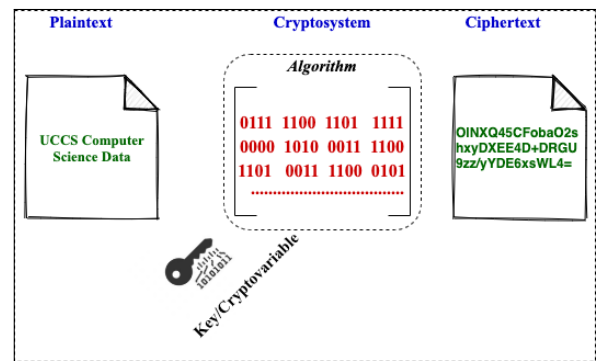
Plaintext

Cryptosystem

Ciphertext

UCCS Computer Science Data

Algorithm

0111 1100 1101 1111
0000 1010 0011 1100
1101 0011 1100 0101
......................................

OINXQ45CFobaO2s
hxyDXEE4D+DRGU
9zz/yYDE6xsWL4=

101001
10101011

Key/Cryptovariable